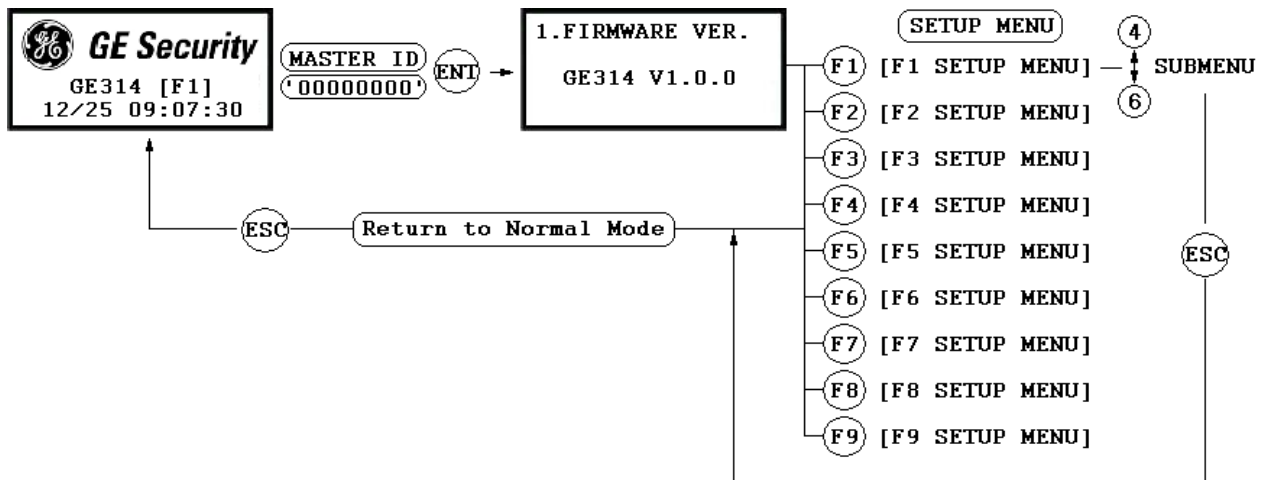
GE Security
GE314 [F1]
12/25 09:07:30

MASTER ID
'00000000'
ENT

1.FIRMWARE VER.
GE314 V1.0.0

SETUP MENU
F1 [F1 SETUP MENU]
4
6
SUBMENU
F2 [F2 SETUP MENU]
F3 [F3 SETUP MENU]
F4 [F4 SETUP MENU]
F5 [F5 SETUP MENU]
F6 [F6 SETUP MENU]
F7 [F7 SETUP MENU]
F8 [F8 SETUP MENU]
F9 [F9 SETUP MENU]

ESC
Return to Normal Mode
ESC